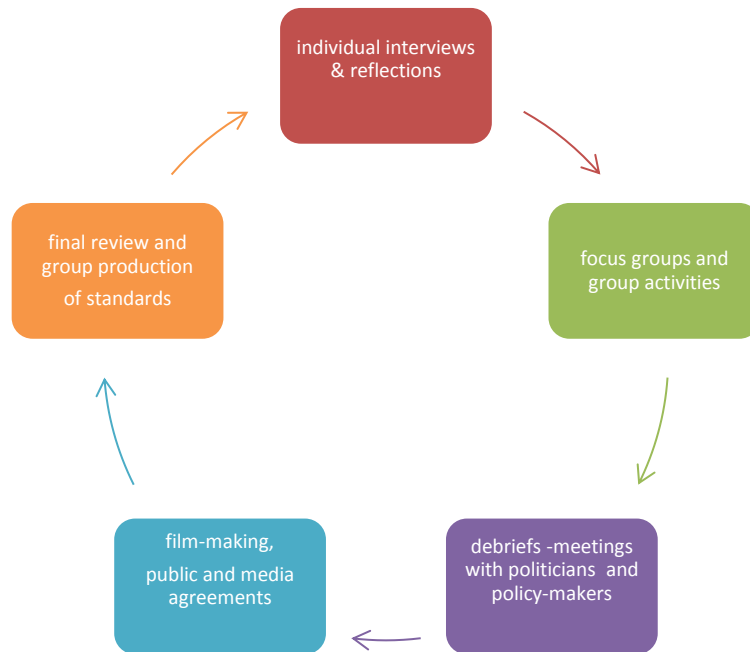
individual interviews & reflections

focus groups and group activities

debriefs -meetings with politicians and policy-makers

film-making,

public and media agreements

final review and group production of standards